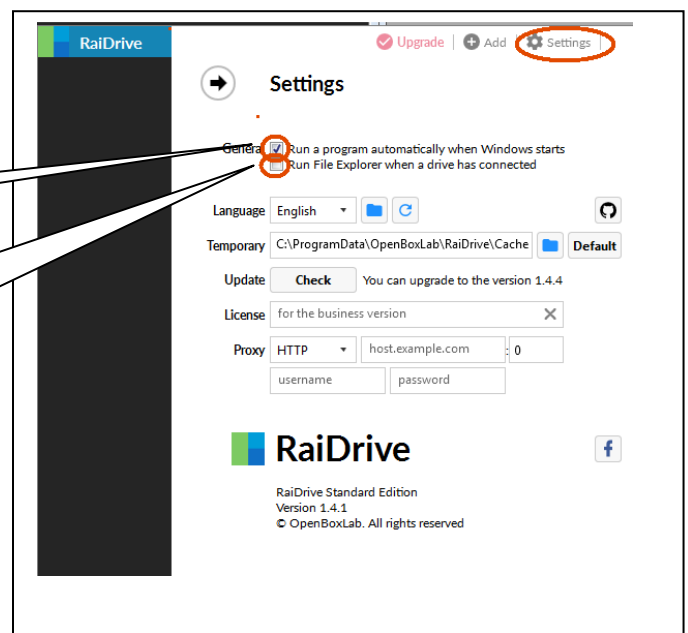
RaiDrive

Upgrade | Add | Settings

Settings

Genera Run a program automatically when Windows starts
Run File Explorer when a drive has connected

Language English

Temporary C:\ProgramData\OpenBoxLab\RaiDrive\Cache Default

Update Check You can upgrade to the version 1.4.4

License for the business version

Proxy HTTP host.example.com : 0
username password

RaiDrive

RaiDrive Standard Edition
Version 1.4.1
© OpenBoxLab. All rights reserved